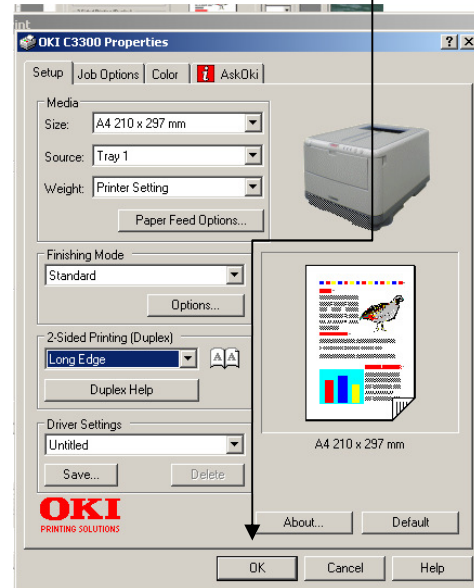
int

OKI C3300 Properties

?
X

Setup
Job Options
Color
AskOki

Media
Size: A4 210 x 297 mm
Source: Tray 1
Weight: Printer Setting
Paper Feed Options...

Finishing Mode
Standard
Options...

2-Sided Printing (Duplex)
Long Edge
Duplex Help

Driver Settings
Untitled
Save...
Delete

A4 210 x 297 mm

OKI
PRINTING SOLUTIONS

About...
Default

OK
Cancel
Help